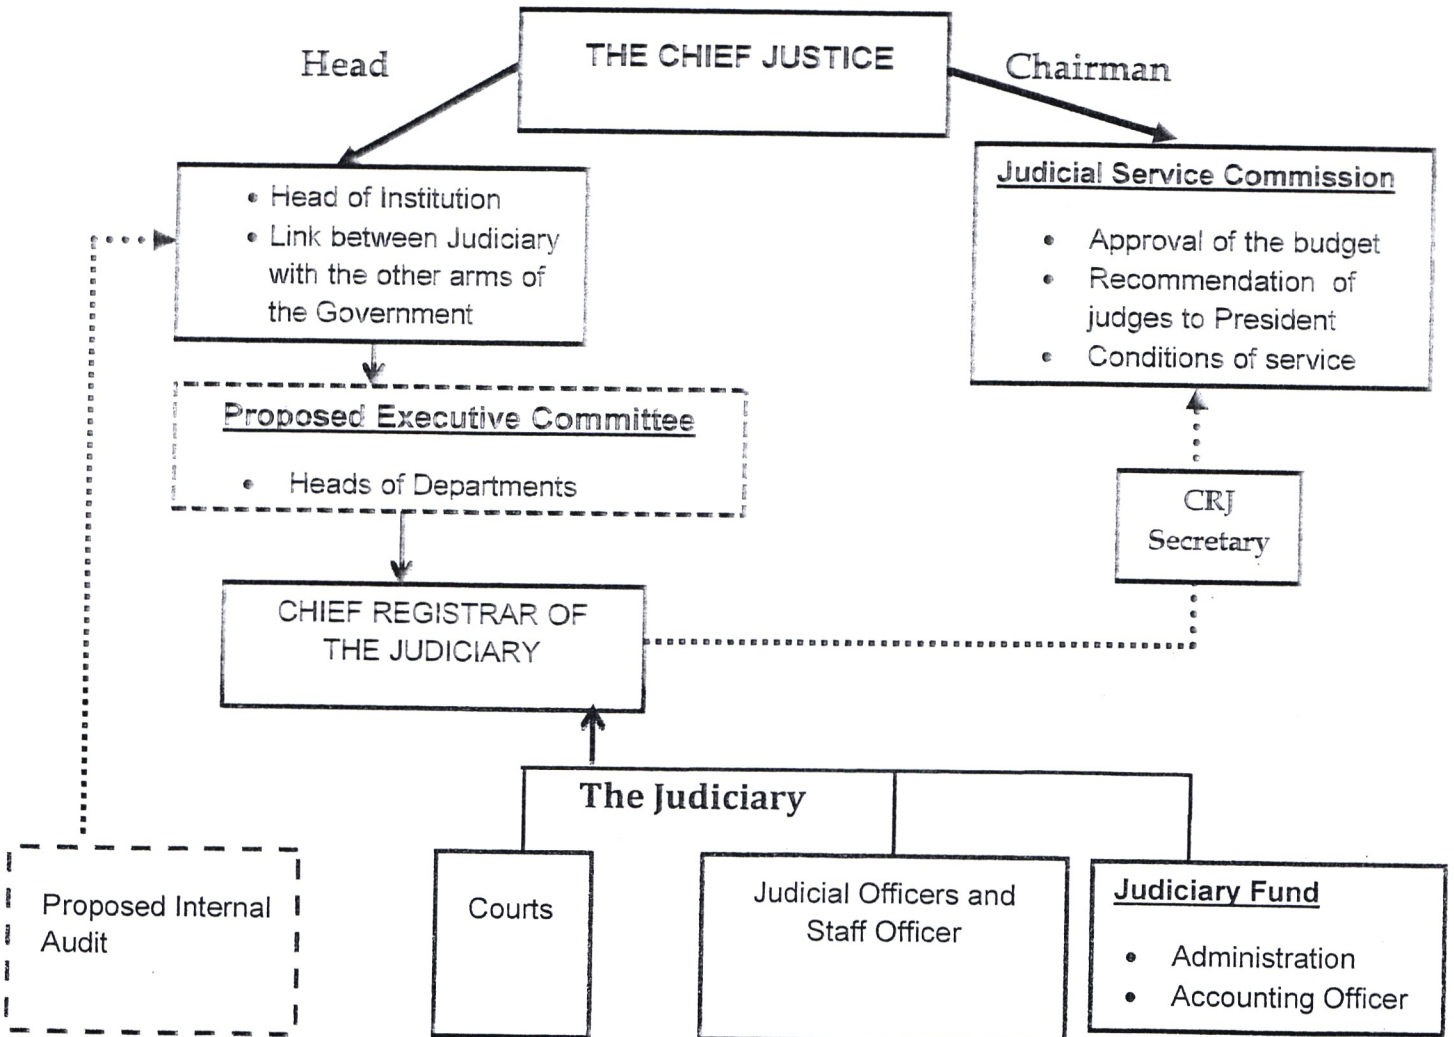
Head

THE CHIEF JUSTICE

Chairman

- Head of Institution
- Link between Judiciary with the other arms of the Government

Judicial Service Commission

- Approval of the budget
- Recommendation of judges to President
- Conditions of service

Proposed Executive Committee

- Heads of Departments

CRJ
Secretary

CHIEF REGISTRAR OF THE JUDICIARY

The Judiciary

Proposed Internal Audit

Courts

Judicial Officers and Staff Officer

Judiciary Fund

- Administration
- Accounting Officer